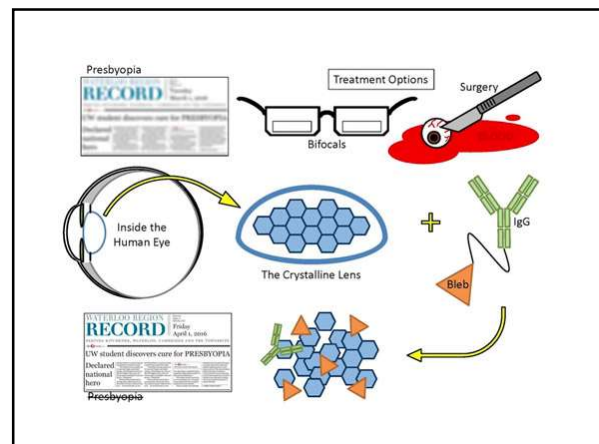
Presbyopia

RECORD

Tuesday March 1, 2016

UW student discovers cure for PRESBYOPIA

Declared national hero

Treatment Options

Bifocals

Surgery

Inside the Human Eye

The Crystalline Lens

+

IgG

Bleb

WATERLOO REGION RECORD

Friday April 1, 2016

UW student discovers cure for PRESBYOPIA

Declared national hero

~~Presbyopia~~